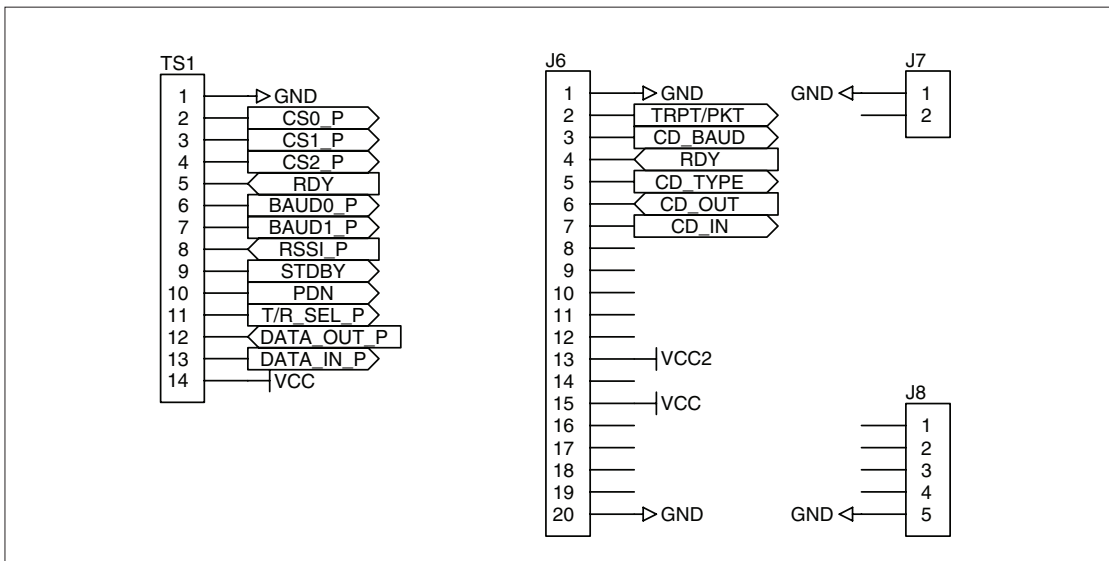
TS1
1 GND
2 CS0_P
3 CS1_P
4 CS2_P
5 RDY
6 BAUD0_P
7 BAUD1_P
8 RSSI_P
9 STDBY
10 PDN
11 T/R_SEL_P
12 DATA_OUT_P
13 DATA_IN_P
14 VCC

J6
1 GND
2 TRPT/PKT
3 CD_BAUD
4 RDY
5 CD_TYPE
6 CD_OUT
7 CD_IN
8
9
10
11
12
13 VCC2
14
15 VCC
16
17
18
19
20 GND

J7
GND 1
2

J8
1
2
3
4
GND 5